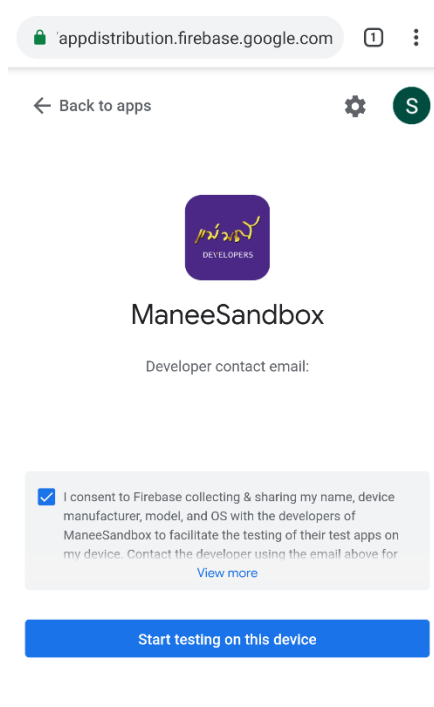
appdistribution.firebase.google.com

1

Back to apps

S

แม่มณี
DEVELOPERS

ManeeSandbox

Developer contact email:

I consent to Firebase collecting & sharing my name, device manufacturer, model, and OS with the developers of ManeeSandbox to facilitate the testing of their test apps on my device. Contact the developer using the email above for

View more

Start testing on this device